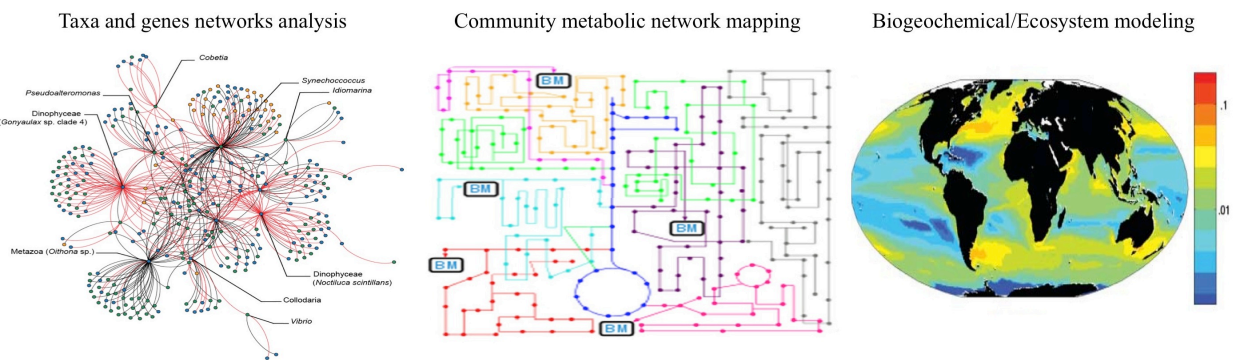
Taxa and genes networks analysis

Cobetia
Synechococcus
Idiomarina
Pseudoalteromonas
Dinophyceae (Gonyaulax sp. clade 4)
Metazoa (Oithona sp.)
Dinophyceae (Noctiluca scintillans)
Collodaria
Vibrio

Community metabolic network mapping

BM
BM
BM
BM
BM

Biogeochemical/Ecosystem modeling

.1
.01